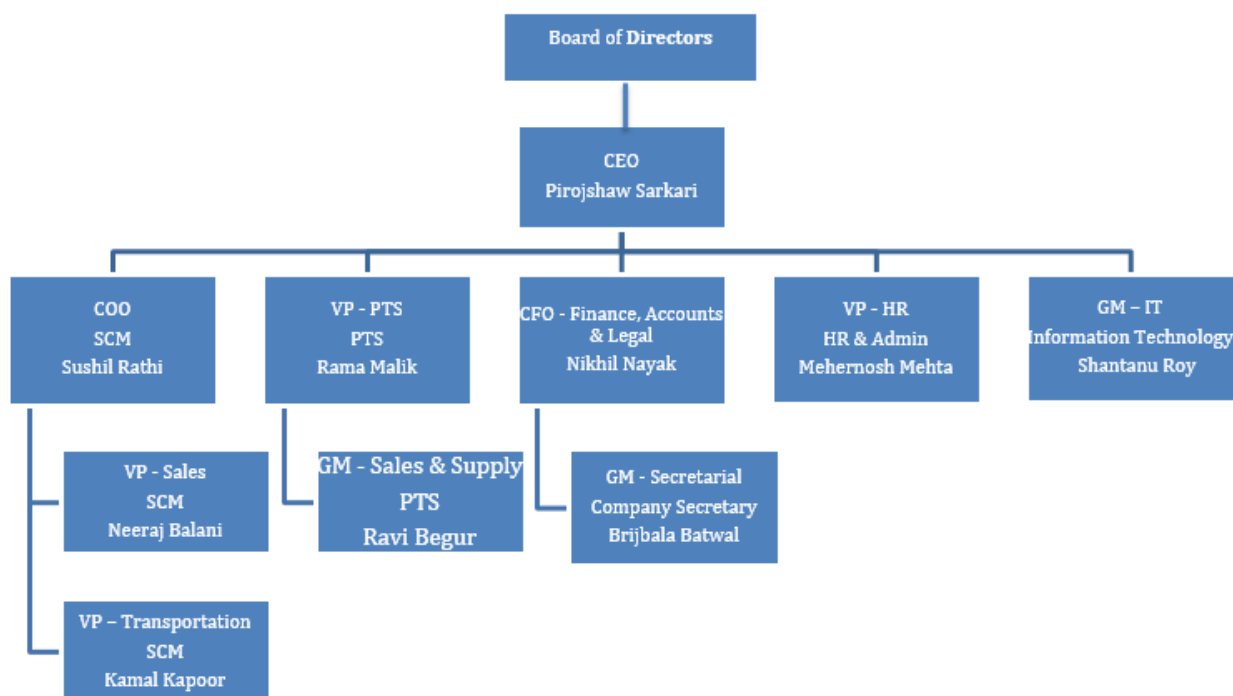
Board of Directors

CEO
Pirojshaw Sarkari

COO
SCM
Sushil Rathi

VP - PTS
PTS
Rama Malik

CFO - Finance, Accounts & Legal
Nikhil Nayak

VP - HR
HR & Admin
Mehernosh Mehta

GM – IT
Information Technology
Shantanu Roy

VP - Sales
SCM
Neeraj Balani

GM - Sales & Supply
PTS
Ravi Begur

GM - Secretarial
Company Secretary
Brijbala Batwal

VP – Transportation
SCM
Kamal Kapoor